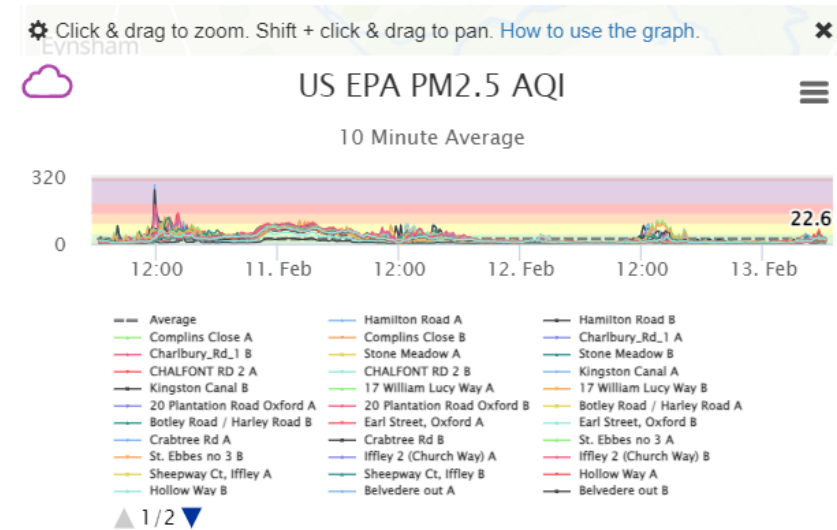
Click & drag to zoom. Shift + click & drag to pan. How to use the graph.

Eynsham

US EPA PM2.5 AQI

10 Minute Average

320

0

22.6

12:00 11. Feb 12:00 12. Feb 12:00 13. Feb

Average
Hamilton Road A
Hamilton Road B
Complins Close A
Complins Close B
Charlbury_Rd_1 A
Charlbury_Rd_1 B
Stone Meadow A
Stone Meadow B
CHALFONT RD 2 A
CHALFONT RD 2 B
Kingston Canal A
Kingston Canal B
17 William Lucy Way A
17 William Lucy Way B
20 Plantation Road Oxford A
20 Plantation Road Oxford B
Botley Road / Harley Road A
Botley Road / Harley Road B
Earl Street, Oxford A
Earl Street, Oxford B
Crabtree Rd A
Crabtree Rd B
St. Ebbes no 3 A
St. Ebbes no 3 B
Iffley 2 (Church Way) A
Iffley 2 (Church Way) B
Sheepway Ct, Iffley A
Sheepway Ct, Iffley B
Hollow Way A
Hollow Way B
Belvedere out A
Belvedere out B

1/2